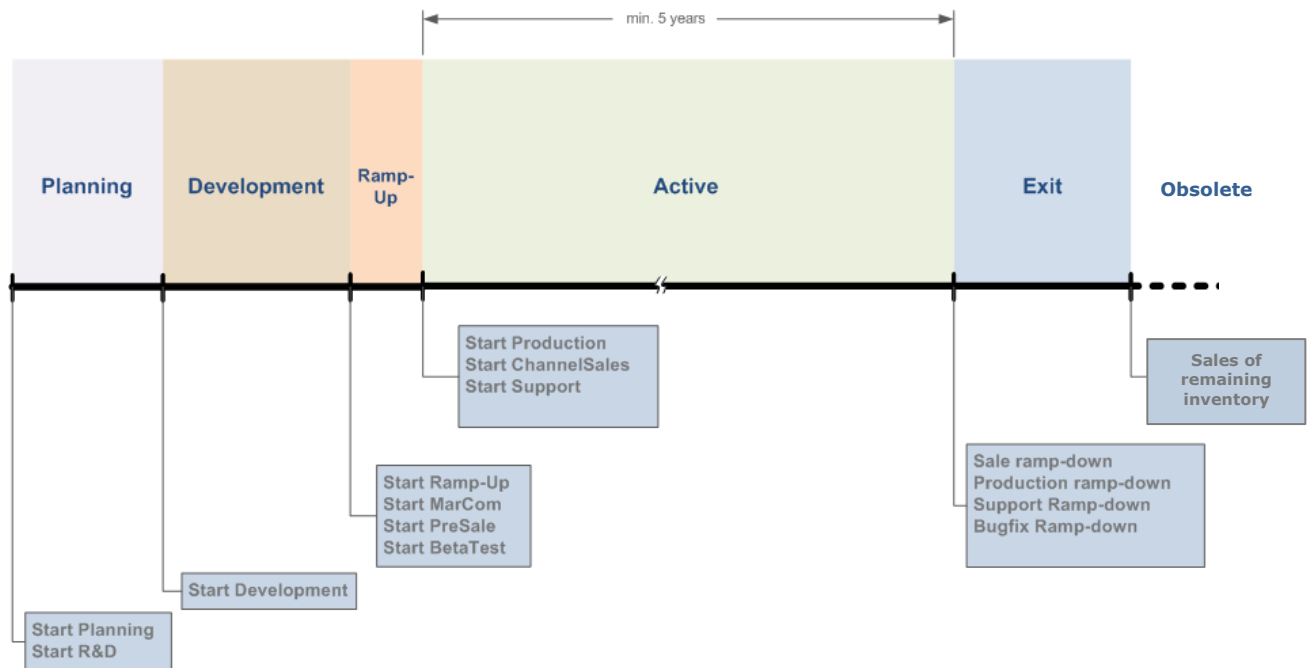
min. 5 years

Planning

Development

Ramp-Up

Active

Exit

Obsolete

Start Production
Start ChannelSales
Start Support

Sales of remaining inventory

Start Ramp-Up
Start MarCom
Start PreSale
Start BetaTest

Sale ramp-down
Production ramp-down
Support Ramp-down
Bugfix Ramp-down

Start Development

Start Planning
Start R&D